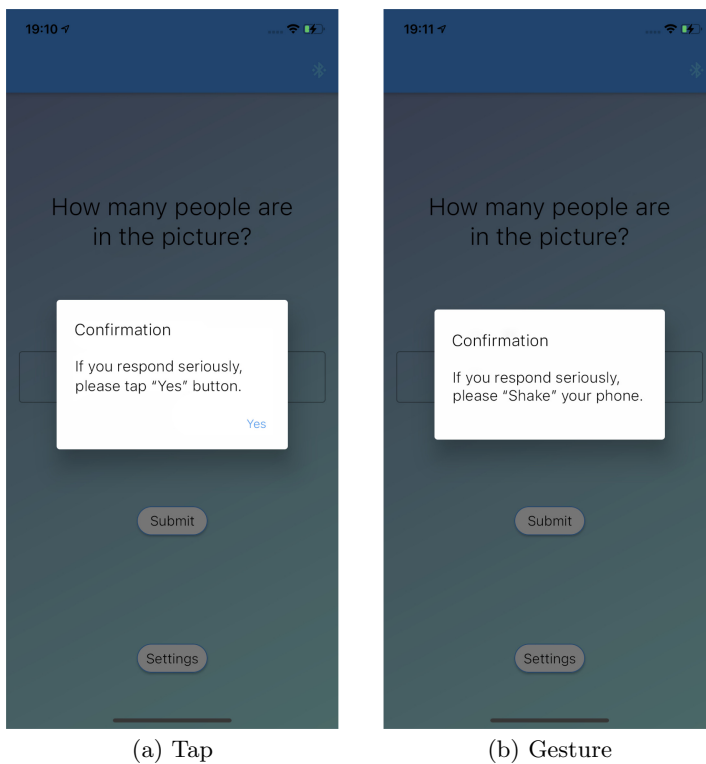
19:10

How many people are in the picture?

Confirmation

If you respond seriously, please tap "Yes" button.

Yes

Submit

Settings

(a) Tap

19:11

How many people are in the picture?

Confirmation

If you respond seriously, please "Shake" your phone.

Submit

Settings

(b) Gesture